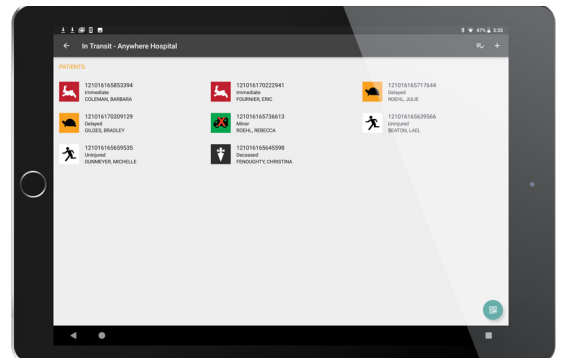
47% 3:35

In Transit - Anywhere Hospital

PATIENTS

121016165853394
Immediate
COLEMAN, BARBARA

121016170222941
Immediate
FOURNIER, ERIC

121016165717644
Delayed
ROEHL, JULIE

121016170209129
Delayed
GILGES, BRADLEY

121016165736613
Minor
ROEHL, REBECCA

121016165639566
Uninjured
BEATON, LAEL

121016165659535
Uninjured
DUNMEYER, MICHELLE

121016165645598
Deceased
FENOUGHTY, CHRISTINA